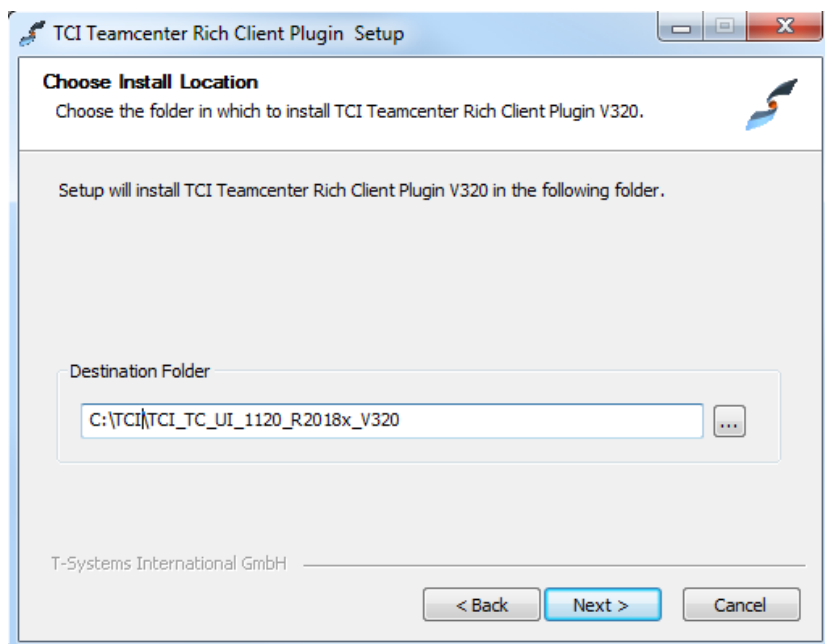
TCI Teamcenter Rich Client Plugin Setup

Choose Install Location
Choose the folder in which to install TCI Teamcenter Rich Client Plugin V320.

Setup will install TCI Teamcenter Rich Client Plugin V320 in the following folder.

Destination Folder

C:\TCI\TCI_TC_UI_1120_R2018x_V320

...

T-Systems International GmbH

< Back
Next >
Cancel